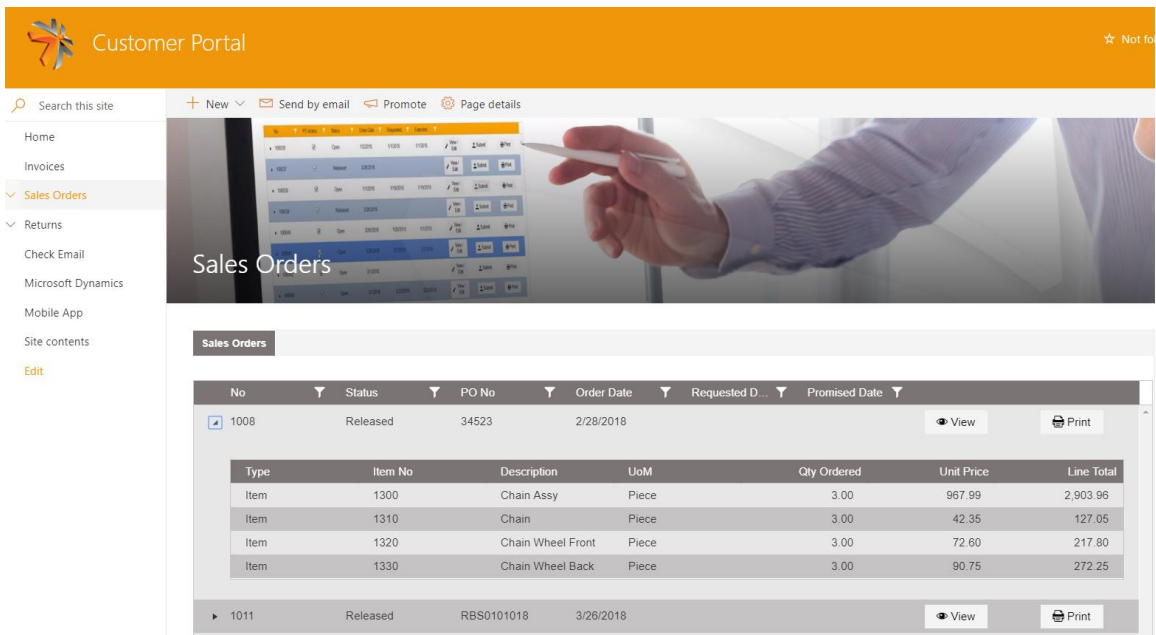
Customer Portal

☆ Not fo

Search this site

Home
Invoices
Sales Orders
Returns
Check Email
Microsoft Dynamics
Mobile App
Site contents
Edit

+ New ∨ Send by email Promote Page details

Sales Orders

Sales Orders

| No | Status | PO No | Order Date | Requested D... | Promised Date | | |
|---|---|---|---|---|---|---|---|
| 1008 | Released | 34523 | 2/28/2018 | | | View | Print |

| Type | Item No | Description | UoM | Qty Ordered | Unit Price | Line Total |
|---|---|---|---|---|---|---|
| Item | 1300 | Chain Assy | Piece | 3.00 | 967.99 | 2,903.96 |
| Item | 1310 | Chain | Piece | 3.00 | 42.35 | 127.05 |
| Item | 1320 | Chain Wheel Front | Piece | 3.00 | 72.60 | 217.80 |
| Item | 1330 | Chain Wheel Back | Piece | 3.00 | 90.75 | 272.25 |

| 1011 | Released | RBS0101018 | 3/26/2018 | | | View | Print |
|---|---|---|---|---|---|---|---|